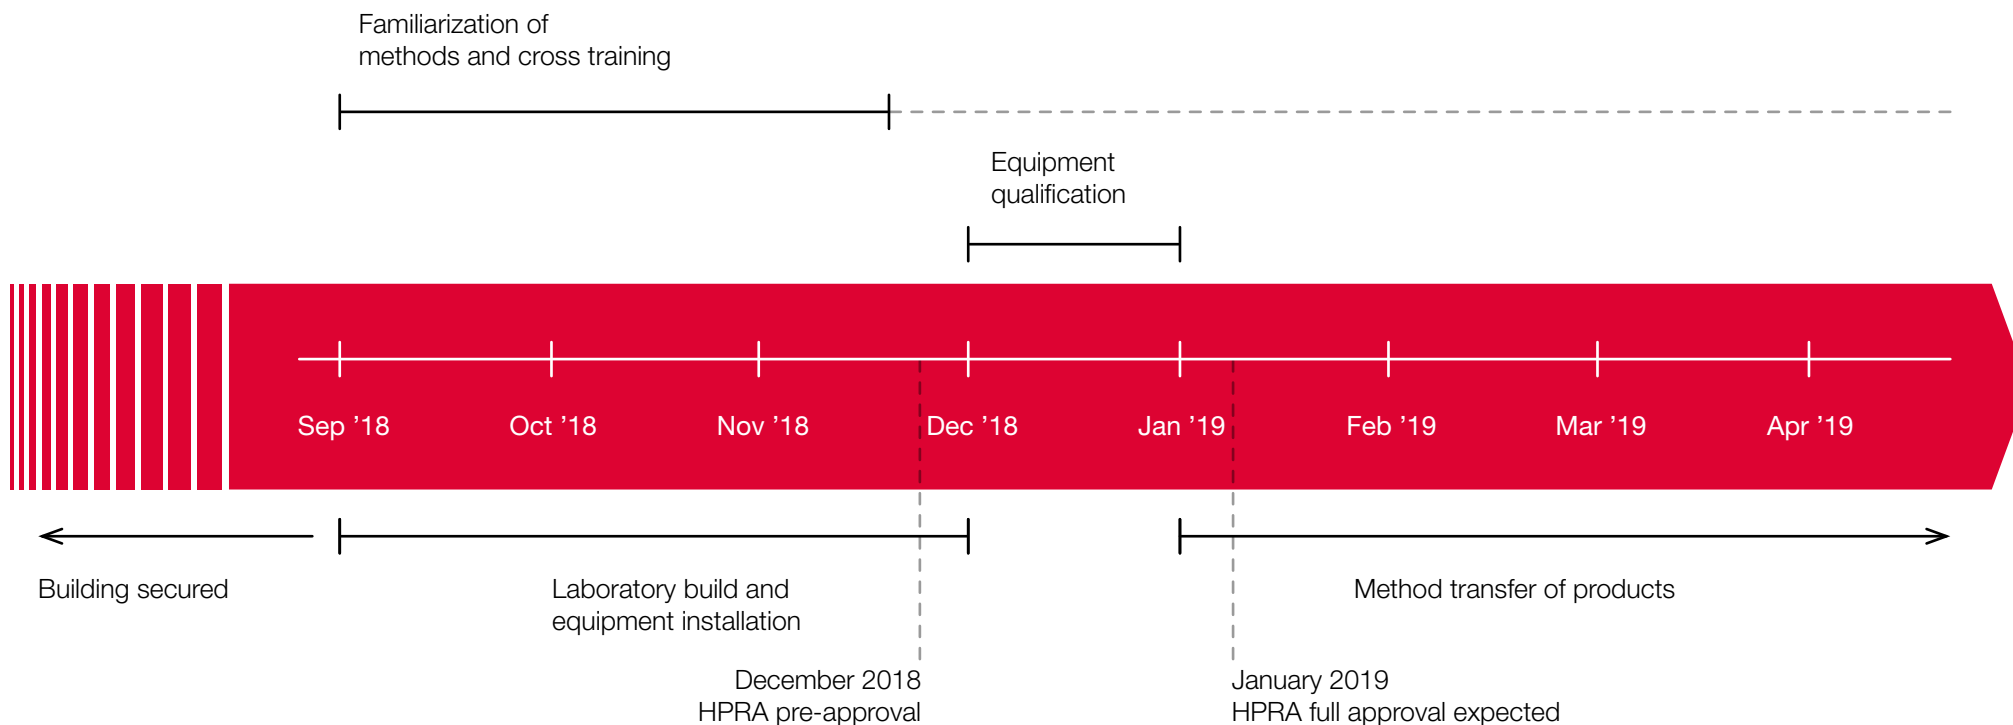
Familiarization of methods and cross training

Equipment qualification

Sep ’18
Oct ’18
Nov ’18
Dec ’18
Jan ’19
Feb ’19
Mar ’19
Apr ’19

Building secured

Laboratory build and equipment installation

Method transfer of products

December 2018
HPRA pre-approval

January 2019
HPRA full approval expected